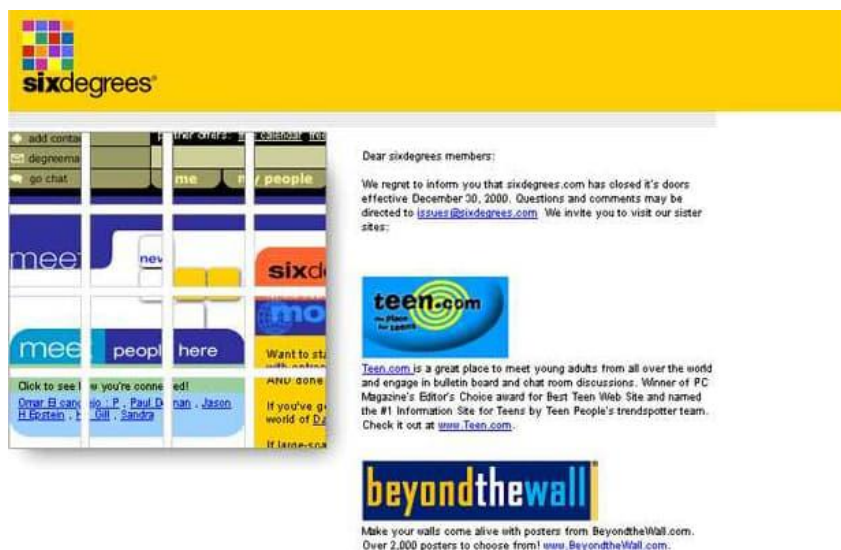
sixdegrees®

add conta
degreema
go chat
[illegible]ther offers: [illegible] calendar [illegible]
me
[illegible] people
meet
nev
sixd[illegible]
mo
meet people here
Want to st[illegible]
AND done
If you've g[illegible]
world of D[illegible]
If large-sca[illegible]
Click to see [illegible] you're conn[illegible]ed!
Omar El can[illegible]io : P , Paul D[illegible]nan , Jason H Epstein , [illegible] Gill , Sandra

Dear sixdegrees members:

We regret to inform you that sixdegrees.com has closed it's doors effective December 30, 2000. Questions and comments may be directed to issues@sixdegrees.com We invite you to visit our sister sites:

teen.com
the place for teens

Teen.com is a great place to meet young adults from all over the world and engage in bulletin board and chat room discussions. Winner of PC Magazine's Editor's Choice award for Best Teen Web Site and named the #1 Information Site for Teens by Teen People's trendspotter team. Check it out at www.Teen.com.

beyondthewall®

Make your walls come alive with posters from BeyondtheWall.com. Over 2,000 posters to choose from! www.BeyondtheWall.com.